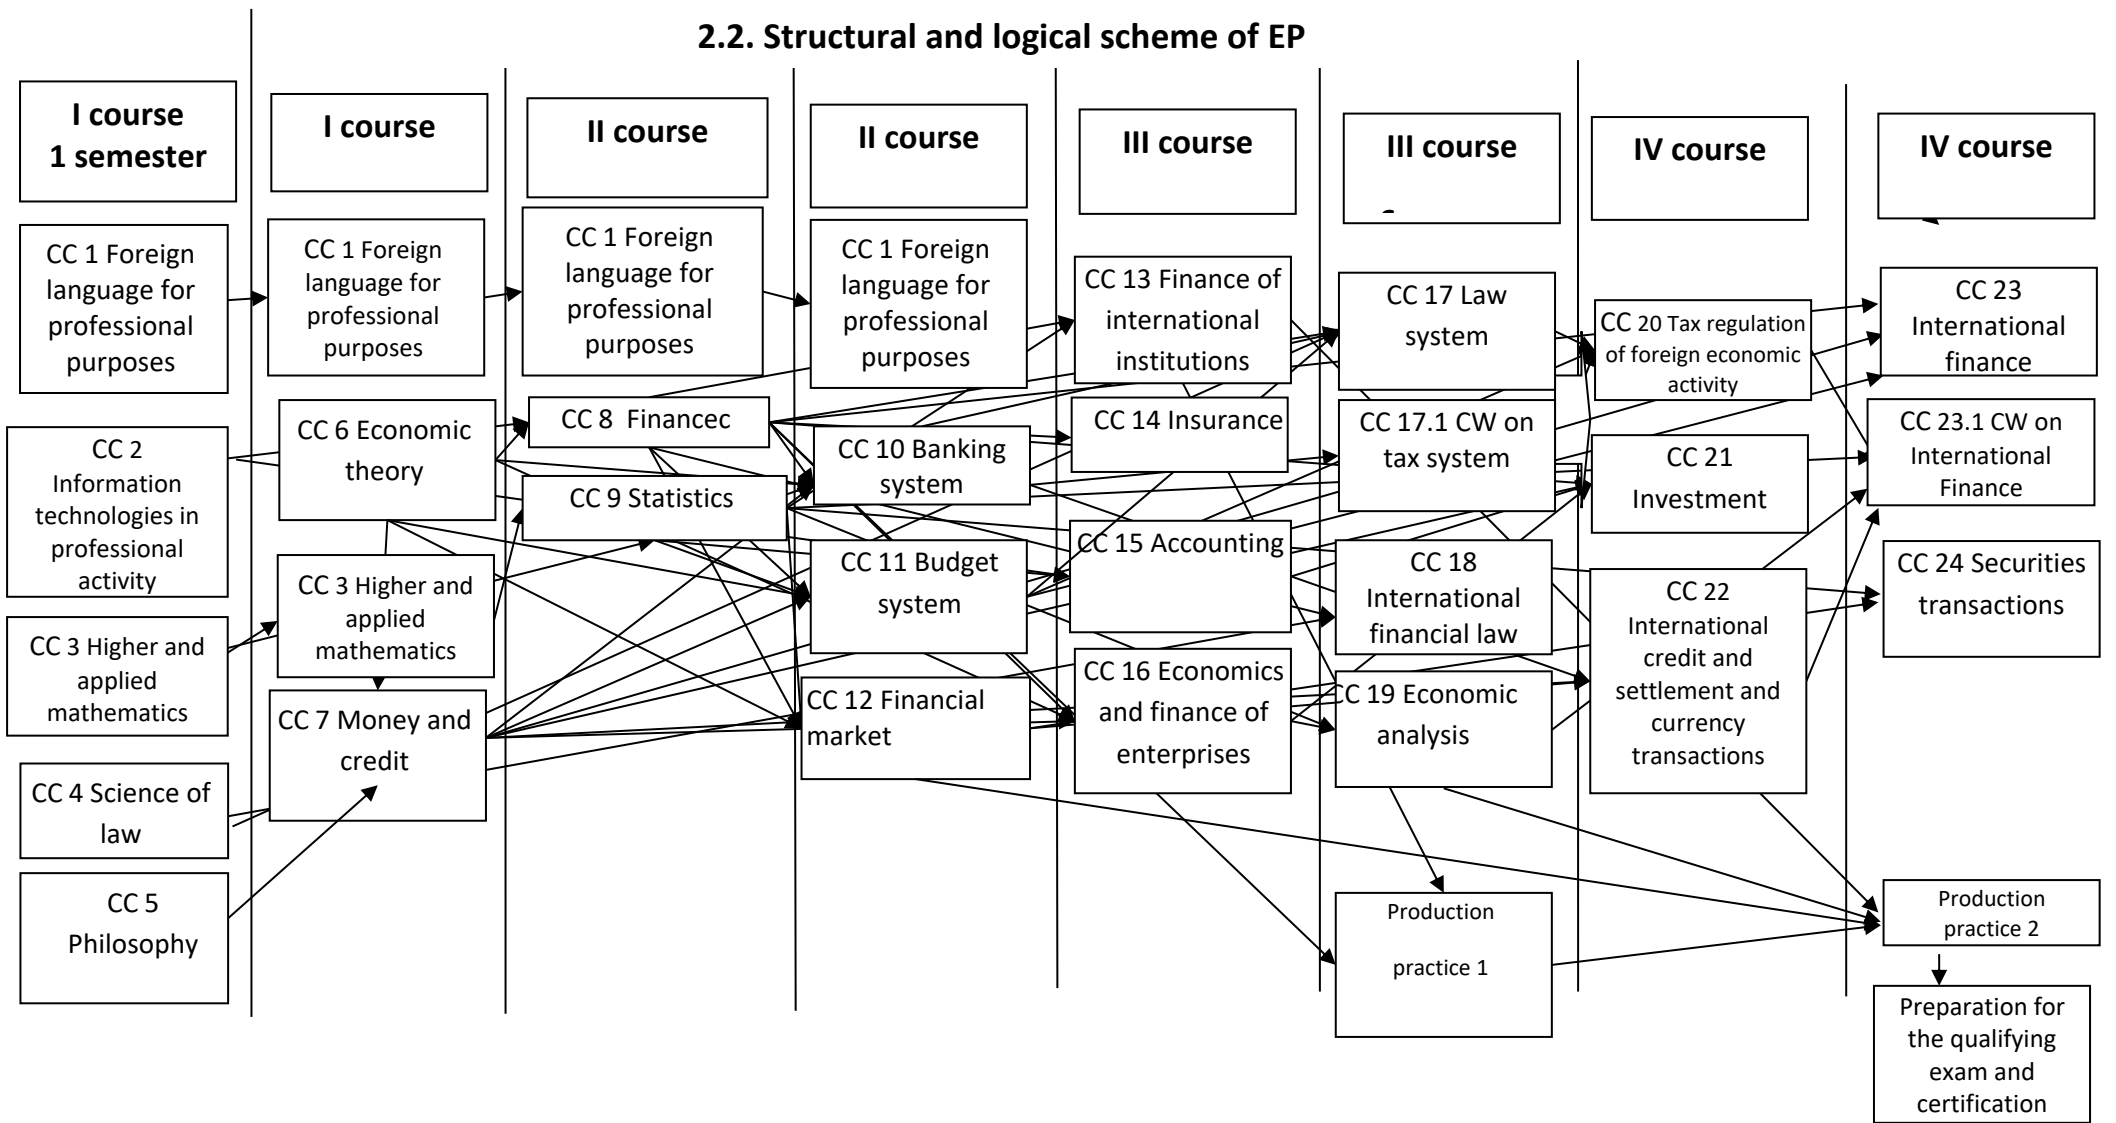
2.2. Structural and logical scheme of EP

I course 1 semester

CC 1 Foreign language for professional purposes

CC 2 Information technologies in professional activity

CC 3 Higher and applied mathematics

CC 4 Science of law

CC 5 Philosophy

I course

CC 1 Foreign language for professional purposes

CC 6 Economic theory

CC 3 Higher and applied mathematics

CC 7 Money and credit

II course

CC 1 Foreign language for professional purposes

CC 8 Financec

CC 9 Statistics

II course

CC 1 Foreign language for professional purposes

CC 10 Banking system

CC 11 Budget system

CC 12 Financial market

III course

CC 13 Finance of international institutions

CC 14 Insurance

CC 15 Accounting

CC 16 Economics and finance of enterprises

III course

CC 17 Law system

CC 17.1 CW on tax system

CC 18 International financial law

CC 19 Economic analysis

Production practice 1

IV course

CC 20 Tax regulation of foreign economic activity

CC 21 Investment

CC 22 International credit and settlement and currency transactions

IV course

CC 23 International finance

CC 23.1 CW on International Finance

CC 24 Securities transactions

Production practice 2

Preparation for the qualifying exam and certification